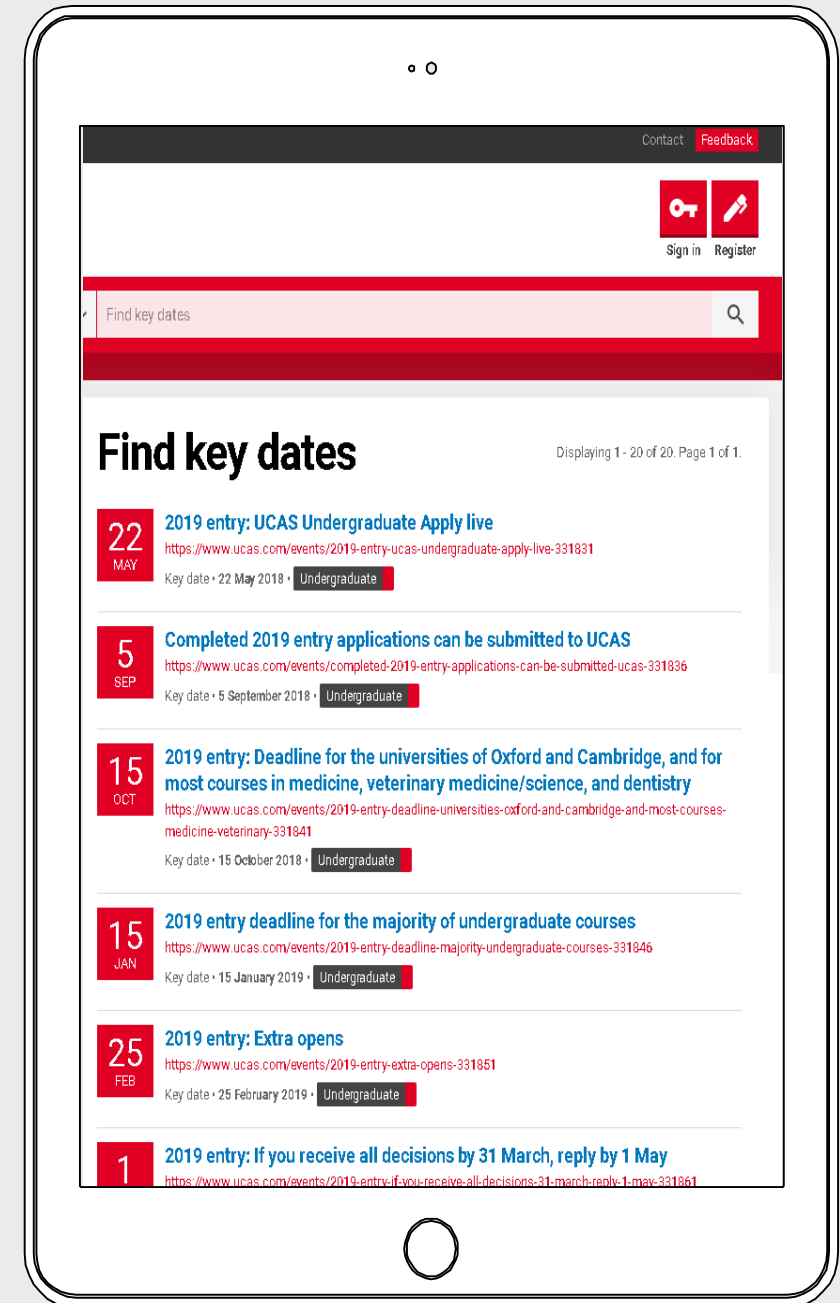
Contact Feedback

Sign in Register

Find key dates

Find key dates

Displaying 1 - 20 of 20. Page 1 of 1.

22 MAY

2019 entry: UCAS Undergraduate Apply live

https://www.ucas.com/events/2019-entry-ucas-undergraduate-apply-live-331831

Key date • 22 May 2018 • Undergraduate

5 SEP

Completed 2019 entry applications can be submitted to UCAS

https://www.ucas.com/events/completed-2019-entry-applications-can-be-submitted-ucas-331836

Key date • 5 September 2018 • Undergraduate

15 OCT

2019 entry: Deadline for the universities of Oxford and Cambridge, and for most courses in medicine, veterinary medicine/science, and dentistry

https://www.ucas.com/events/2019-entry-deadline-universities-oxford-and-cambridge-and-most-courses-medicine-veterinary-331841

Key date • 15 October 2018 • Undergraduate

15 JAN

2019 entry deadline for the majority of undergraduate courses

https://www.ucas.com/events/2019-entry-deadline-majority-undergraduate-courses-331846

Key date • 15 January 2019 • Undergraduate

25 FEB

2019 entry: Extra opens

https://www.ucas.com/events/2019-entry-extra-opens-331851

Key date • 25 February 2019 • Undergraduate

1

2019 entry: If you receive all decisions by 31 March, reply by 1 May

https://www.ucas.com/events/2019-entry-if-you-receive-all-decisions-31-march-reply-1-may-331861